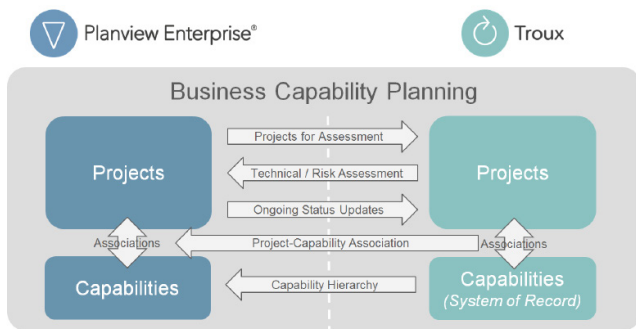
Planview Enterprise®

Troux

Business Capability Planning

Projects

Projects for Assessment

Technical / Risk Assessment

Ongoing Status Updates

Projects

Associations

Project-Capability Association

Associations

Capabilities

Capability Hierarchy

Capabilities
(System of Record)